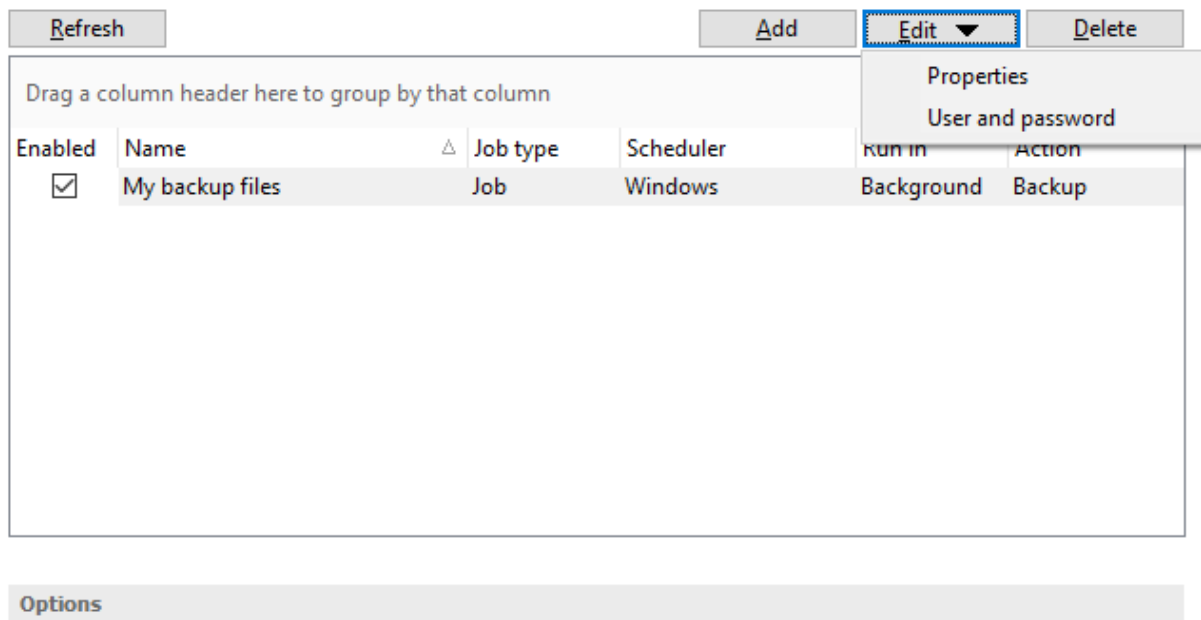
Refresh

Add Edit Delete

Properties

User and password

Drag a column header here to group by that column

| Enabled | Name | Job type | Scheduler | Run in | Action |
|---|---|---|---|---|---|
| ☑ | My backup files | Job | Windows | Background | Backup |

Options